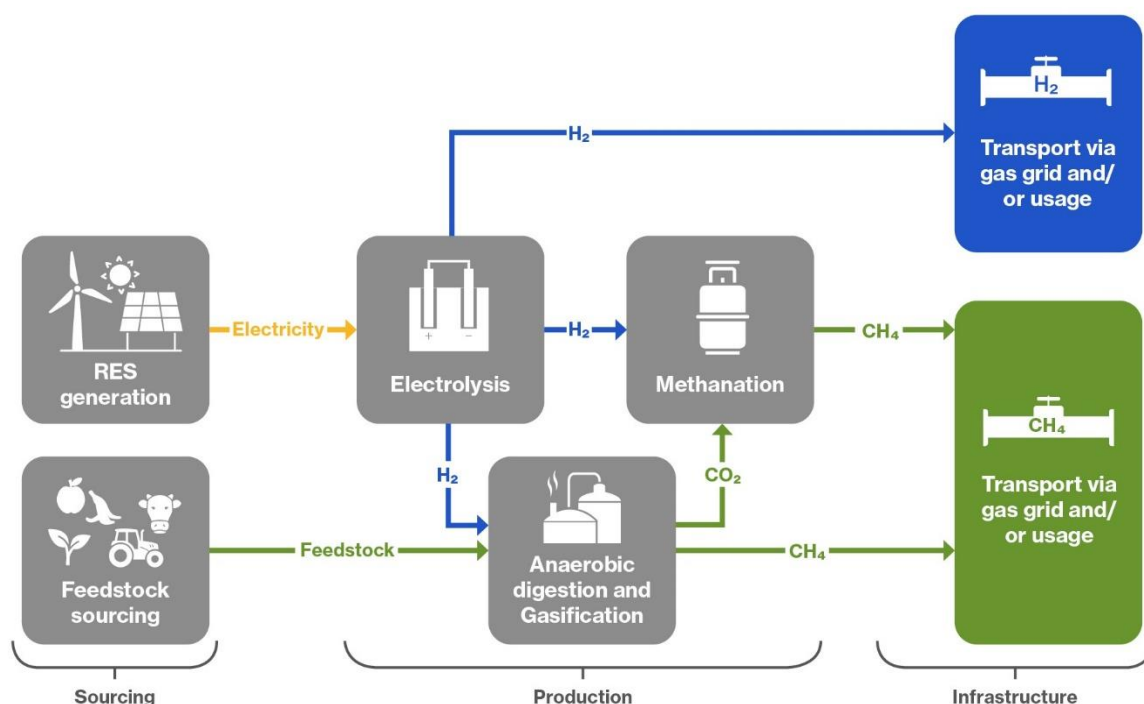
$H_2$

$H_2$

Transport via gas grid and/ or usage

RES generation

Electricity

+ −

Electrolysis

$H_2$

Methanation

$CH_4$

$CH_4$

Transport via gas grid and/ or usage

$H_2$

$CO_2$

Feedstock sourcing

Feedstock

Anaerobic digestion and Gasification

$CH_4$

Sourcing

Production

Infrastructure